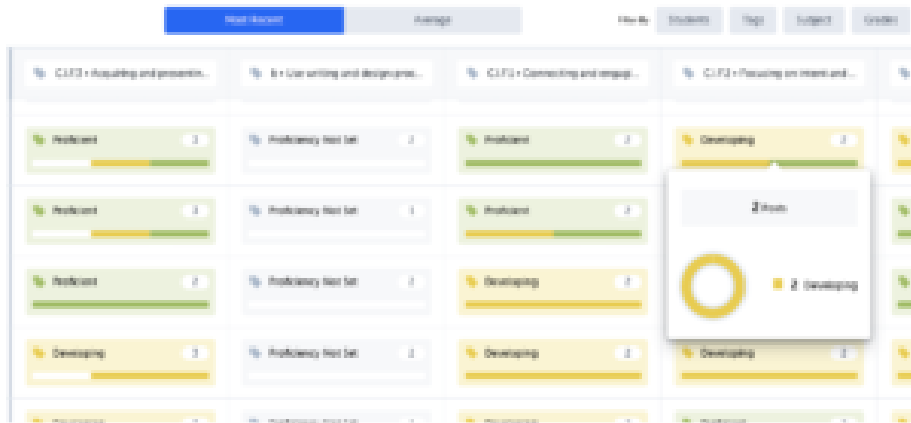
Most Recent
Average
Filter By
Students
Tags
Subject
Grades

C.1.F3 • Acquiring and presentin...
B • Use writing and design proc...
C.1.F2 • Connecting and engagi...
C.1.F2 • Focusing on intent and...

Proficient 3
Proficiency Not Set 2
Proficient 2
Developing 2

Proficient 3
Proficiency Not Set 1
Proficient 2

Proficient 2
Proficiency Not Set 2
Developing 2

Developing 3
Proficiency Not Set 2
Developing 2
Developing 2

2 Work

2 Developing